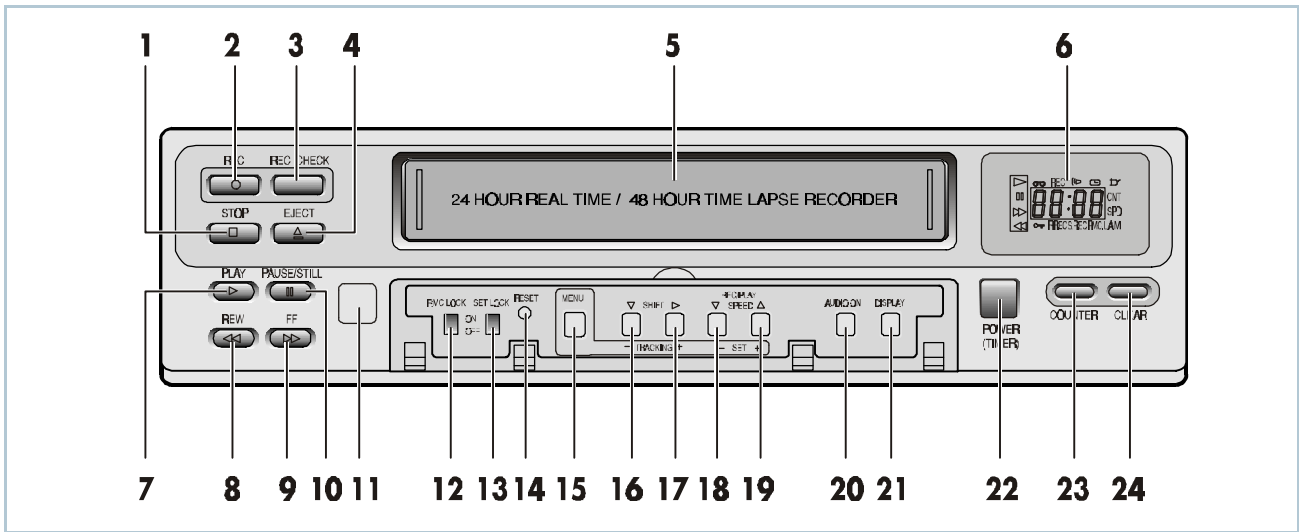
1 2 3 4 5 6

REC REC CHECK

STOP EJECT

24 HOUR REAL TIME / 48 HOUR TIME LAPSE RECORDER

REC

88:88

CNT

SPD

REC SREC M.L.AM

PLAY PAUSE/STILL

REW FF

REC LOCK ON OFF

SET LOCK

RESET

MENU

SHIFT

− TRACKING +

PLAY SPEED

− SET +

AUDIO ON

DISPLAY

POWER (TIMER)

COUNTER CLEAR

7 8 9 10 11 12 13 14 15 16 17 18 19 20 21 22 23 24